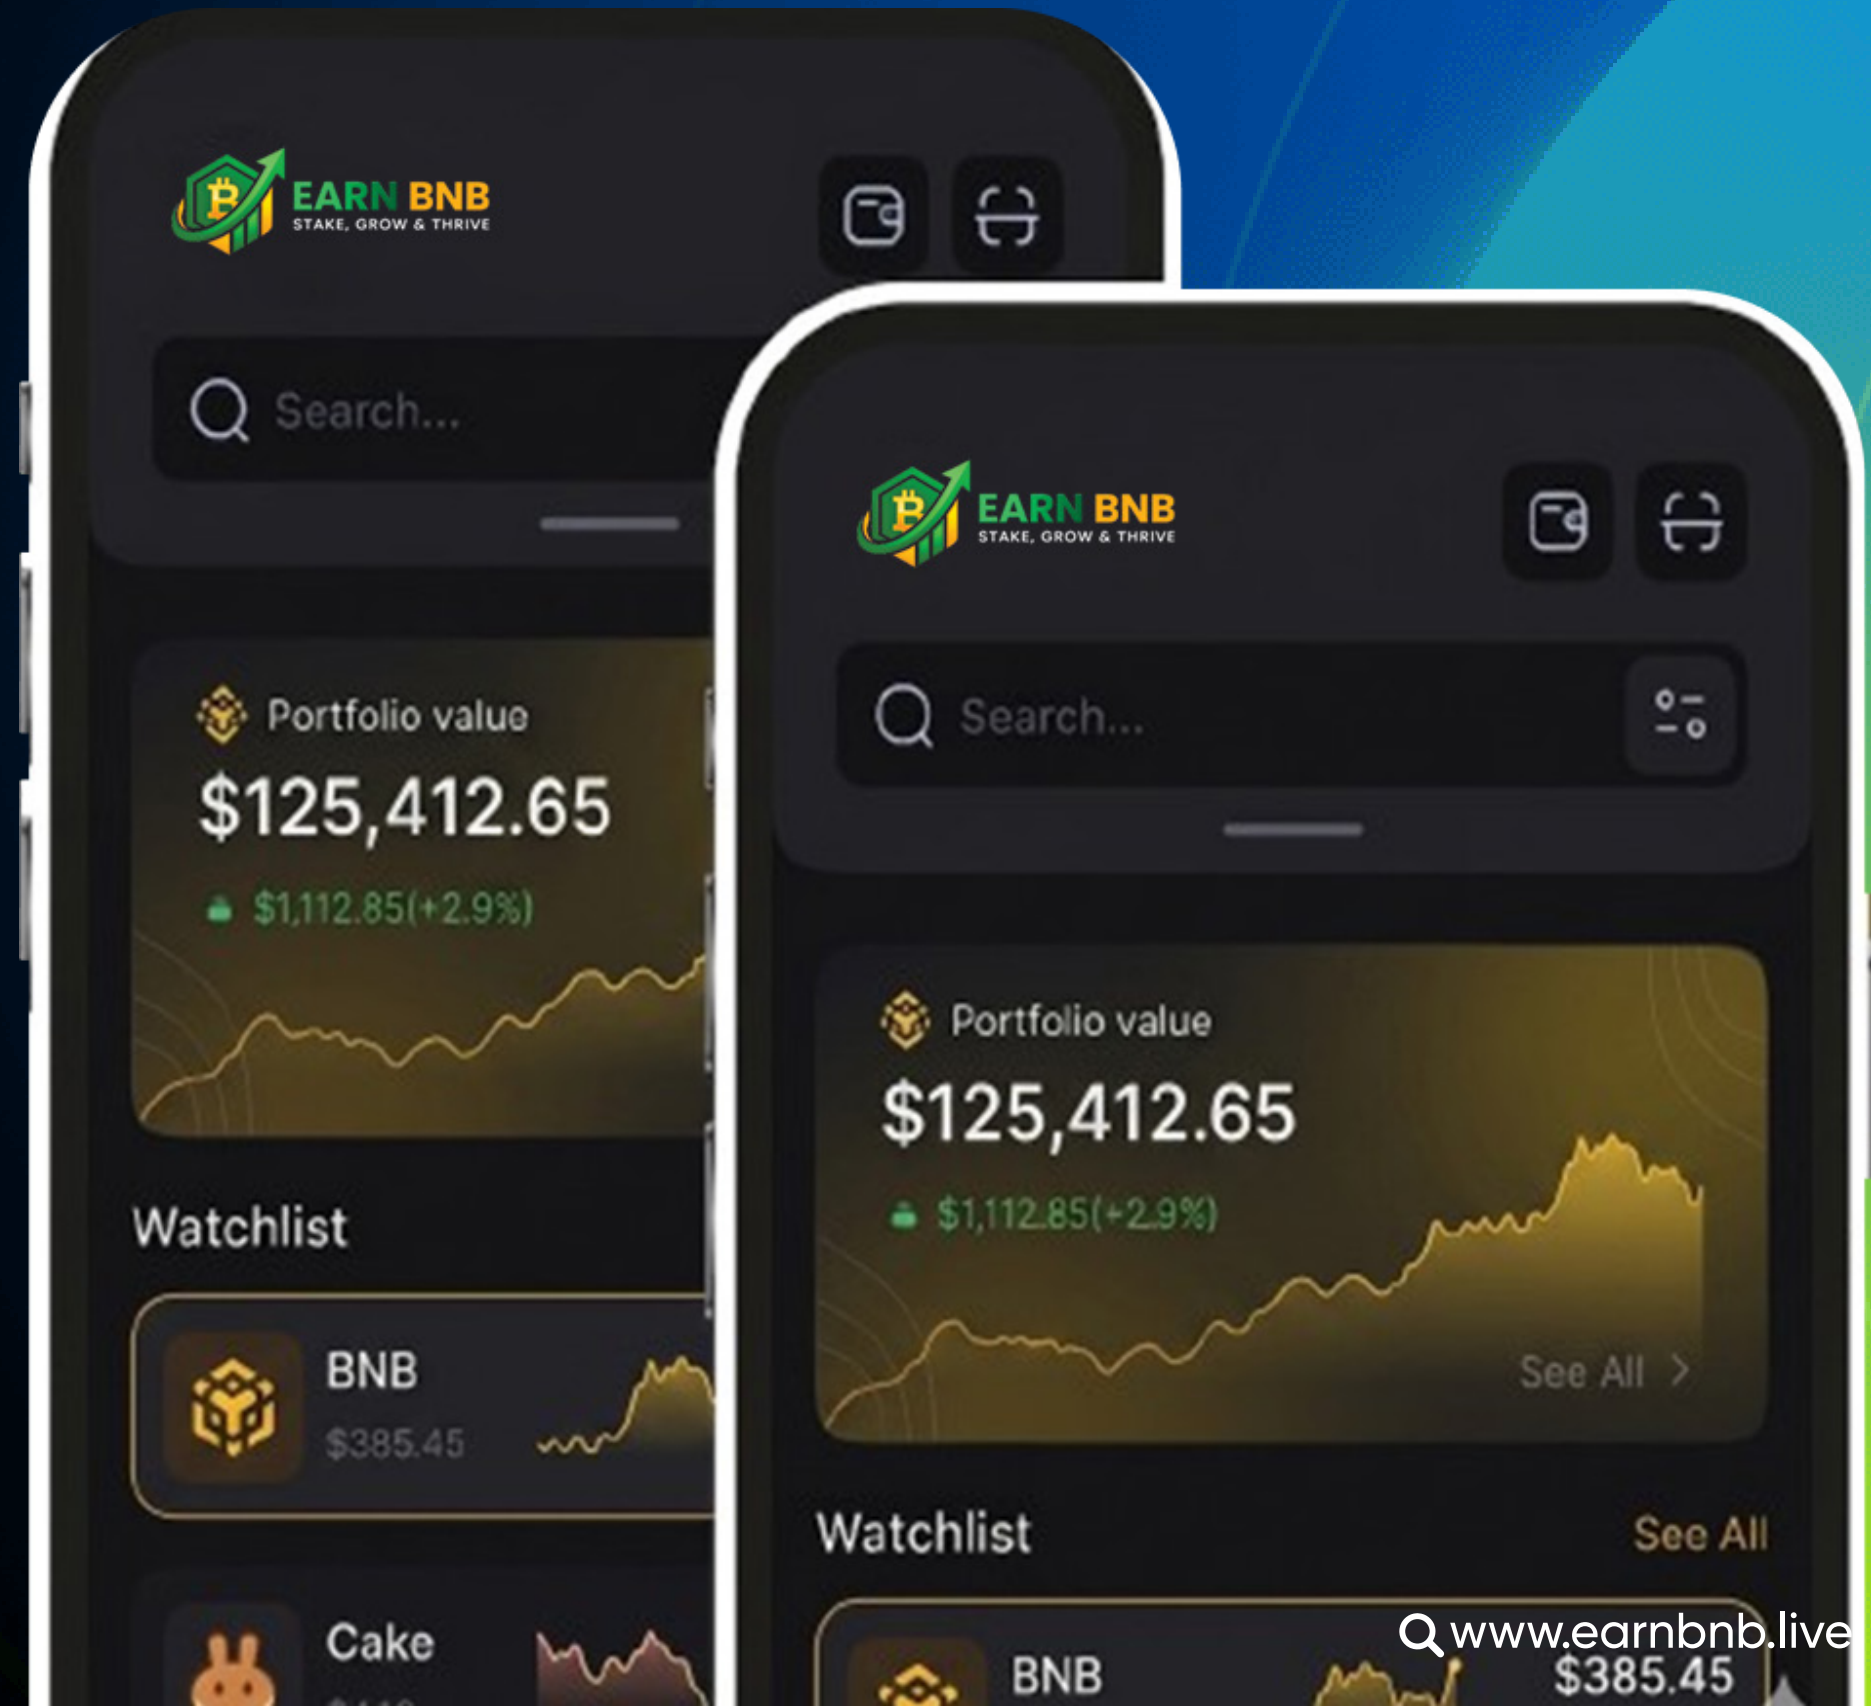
EARN BNB
STAKE, GROW & THRIVE

Search...

Portfolio value
$125,412.65
$1,112.85(+2.9%)

Watchlist

BNB
$385.45

Cake
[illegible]

EARN BNB
STAKE, GROW & THRIVE

Search...

Portfolio value
$125,412.65
$1,112.85(+2.9%)
See All >

Watchlist
See All

BNB
$385.45

www.earnbnb.live